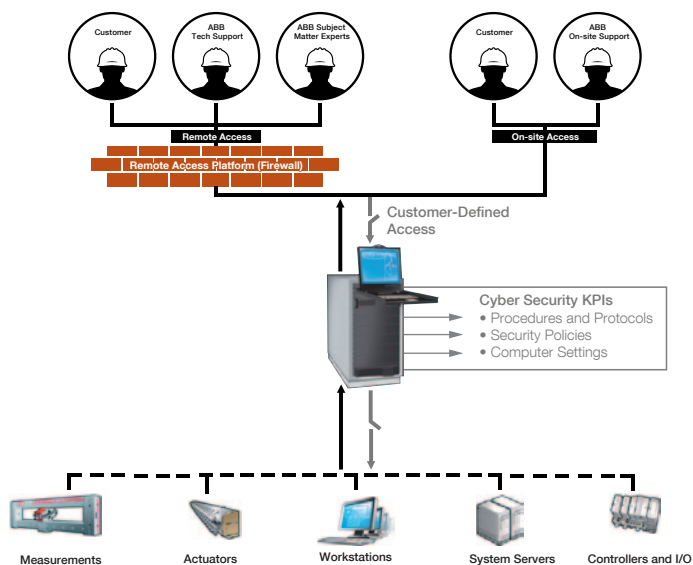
Customer

ABB Tech Support

ABB Subject Matter Experts

Customer

ABB On-site Support

Remote Access

Remote Access Platform (Firewall)

On-site Access

Customer-Defined Access

Cyber Security KPIs
• Procedures and Protocols
• Security Policies
• Computer Settings

Measurements

Actuators

Workstations

System Servers

Controllers and I/O